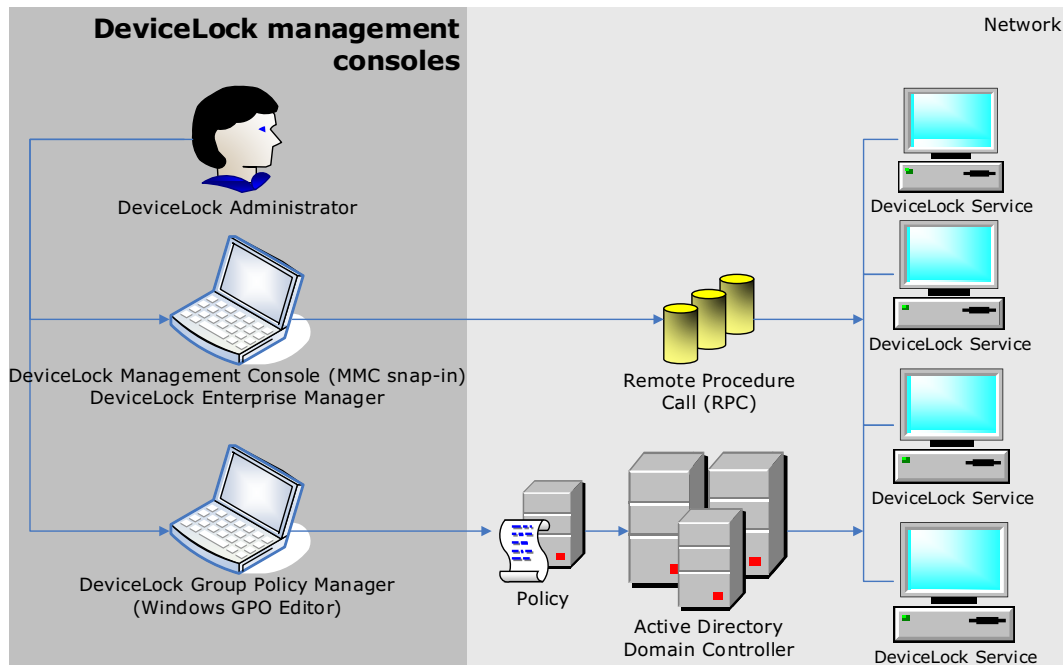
DeviceLock management consoles

Network

DeviceLock Administrator

DeviceLock Management Console (MMC snap-in)
DeviceLock Enterprise Manager

Remote Procedure Call (RPC)

DeviceLock Service

DeviceLock Service

DeviceLock Service

DeviceLock Service

DeviceLock Group Policy Manager
(Windows GPO Editor)

Policy

Active Directory
Domain Controller